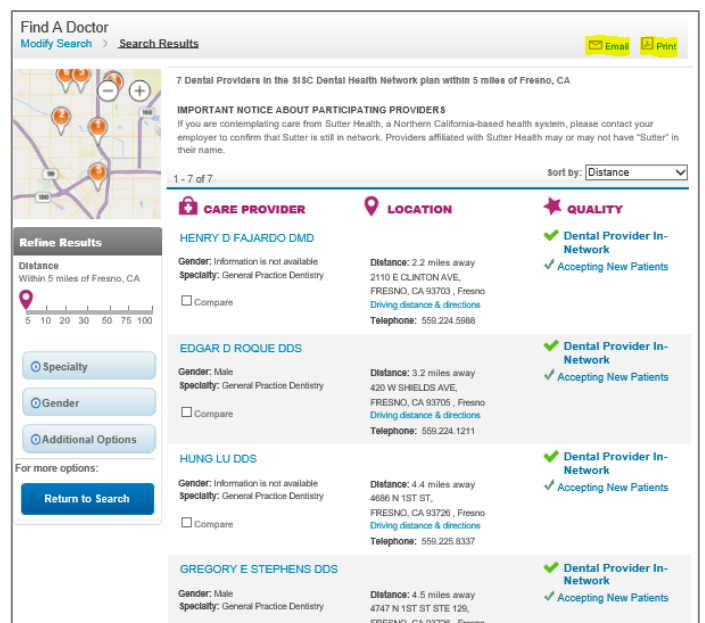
Find A Doctor
Modify Search > Search Results

Email Print

7 Dental Providers in the SISC Dental Health Network plan within 5 miles of Fresno, CA

IMPORTANT NOTICE ABOUT PARTICIPATING PROVIDERS
If you are contemplating care from Sutter Health, a Northern California-based health system, please contact your employer to confirm that Sutter is still in network. Providers affiliated with Sutter Health may or may not have "Sutter" in their name.

1 - 7 of 7

Sort by: Distance

Refine Results
Distance
Within 5 miles of Fresno, CA
5 10 20 30 50 75 100

Specialty
Gender
Additional Options
For more options:
Return to Search

CARE PROVIDER | LOCATION | QUALITY

HENRY D FAJARDO DMD
Gender: Information is not available
Specialty: General Practice Dentistry
Compare
Distance: 2.2 miles away
2110 E CLINTON AVE,
FRESNO, CA 93703 , Fresno
Driving distance & directions
Telephone: 559.224.5988
Dental Provider In-Network
Accepting New Patients

EDGAR D ROQUE DDS
Gender: Male
Specialty: General Practice Dentistry
Compare
Distance: 3.2 miles away
420 W SHIELDS AVE,
FRESNO, CA 93705 , Fresno
Driving distance & directions
Telephone: 559.224.1211
Dental Provider In-Network
Accepting New Patients

HUNG LU DDS
Gender: Information is not available
Specialty: General Practice Dentistry
Compare
Distance: 4.4 miles away
4686 N 1ST ST,
FRESNO, CA 93726 , Fresno
Driving distance & directions
Telephone: 559.225.8337
Dental Provider In-Network
Accepting New Patients

GREGORY E STEPHENS DDS
Gender: Male
Specialty: General Practice Dentistry
Distance: 4.5 miles away
4747 N 1ST ST STE 129,
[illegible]
Dental Provider In-Network
Accepting New Patients